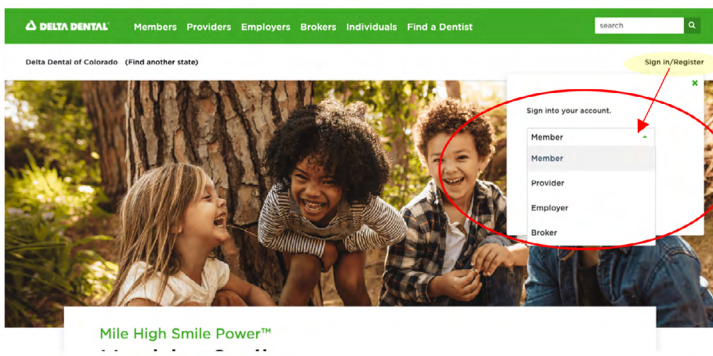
DELTA DENTAL Members Providers Employers Brokers Individuals Find a Dentist

search

Delta Dental of Colorado (Find another state)

Sign in/Register

×

Sign into your account.

Member

Member

Provider

Employer

Broker

Mile High Smile Power™

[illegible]